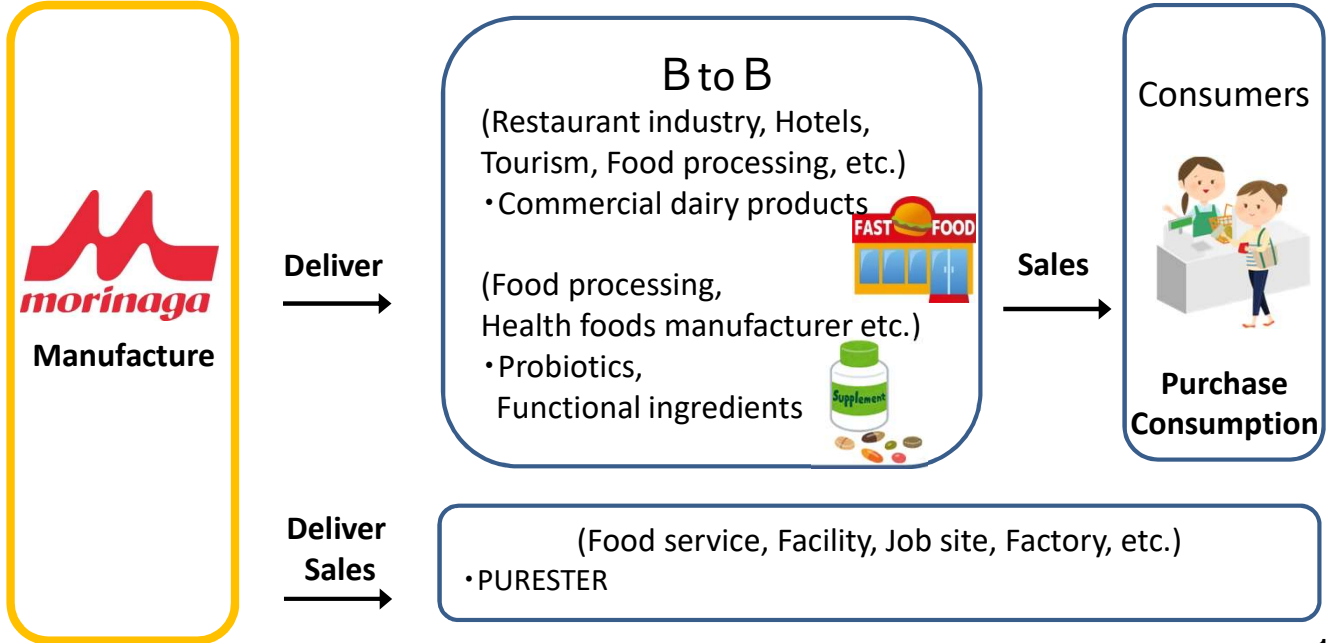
morinaga
Manufacture

Deliver

B to B
(Restaurant industry, Hotels, Tourism, Food processing, etc.)
・Commercial dairy products

FAST FOOD

(Food processing, Health foods manufacturer etc.)
・Probiotics, Functional ingredients

Supplement

Sales

Consumers

Purchase
Consumption

Deliver
Sales

(Food service, Facility, Job site, Factory, etc.)
・PURESTER

4